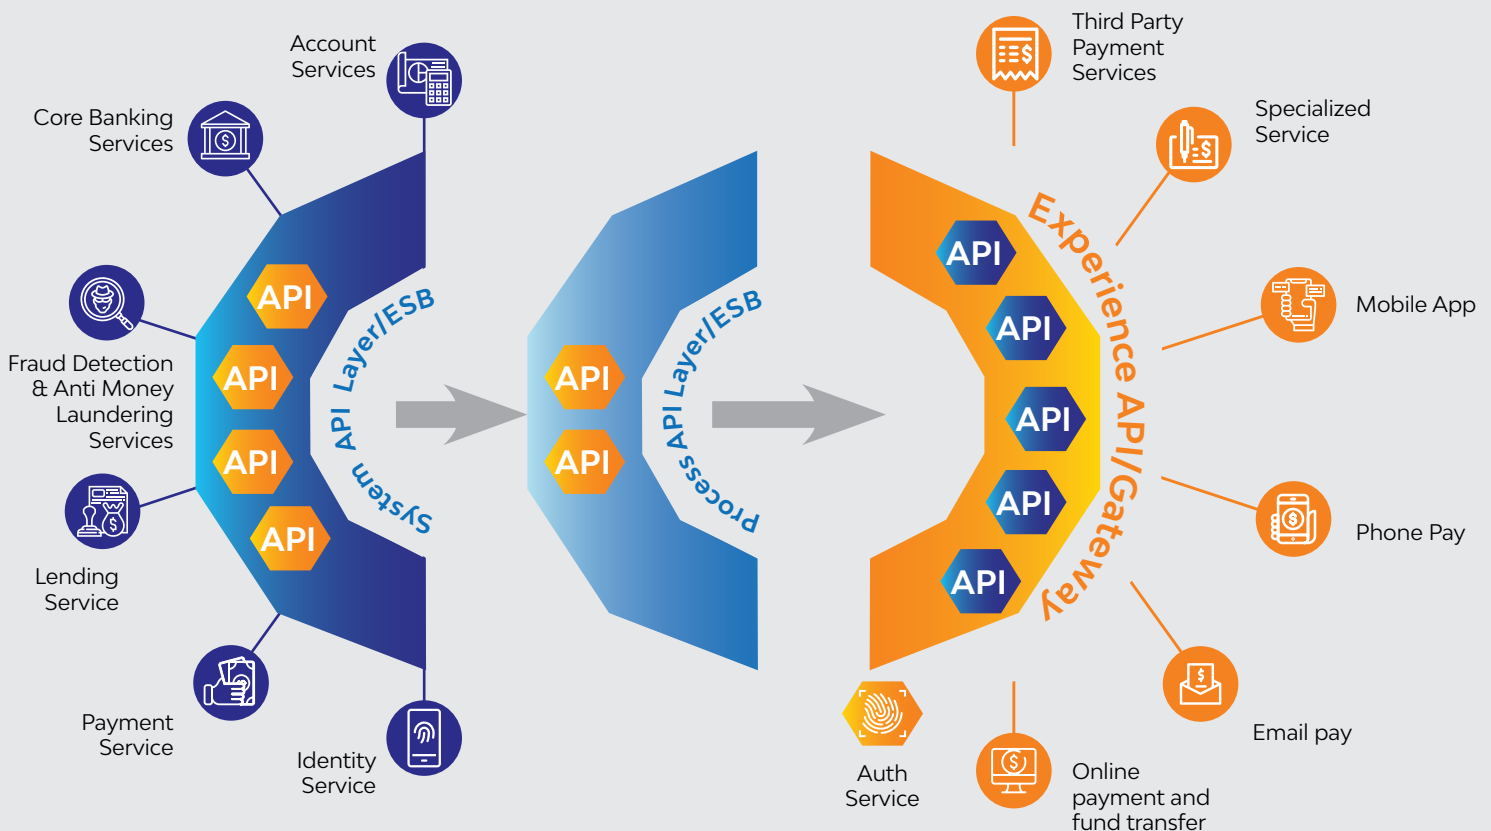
Account Services

Core Banking Services

Fraud Detection & Anti Money Laundering Services

Lending Service

Payment Service

Identity Service

API
API
API
API

System API Layer/ESB

API
API

Process API Layer/ESB

API
API
API
API
API

Experience API/Gateway

Auth Service

Third Party Payment Services

Specialized Service

Mobile App

Phone Pay

Email pay

Online payment and fund transfer